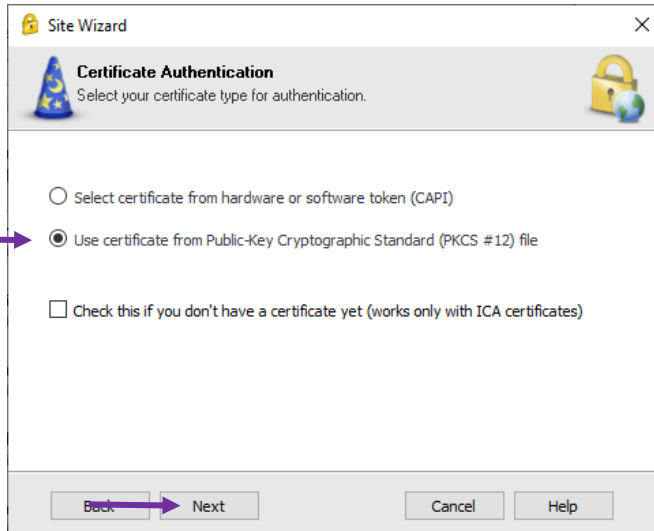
Site Wizard

Certificate Authentication
Select your certificate type for authentication.

Select certificate from hardware or software token (CAPI)

Use certificate from Public-Key Cryptographic Standard (PKCS #12) file

Check this if you don't have a certificate yet (works only with ICA certificates)

Back Next Cancel Help